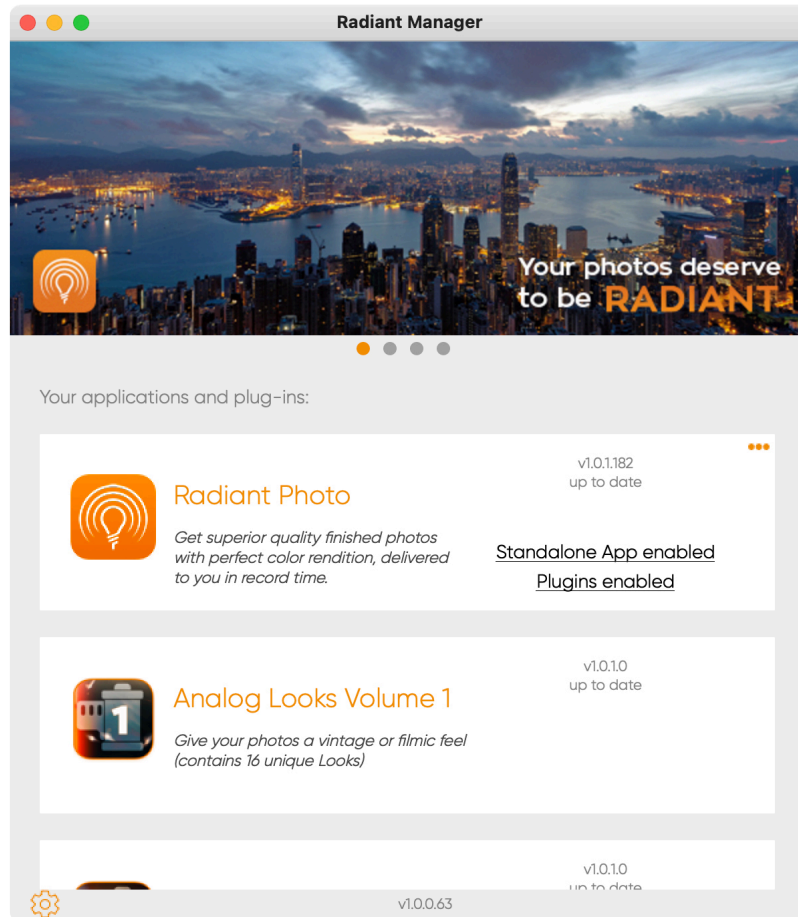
Radiant Manager

Your photos deserve to be RADIANT

Your applications and plug-ins:

•••

Radiant Photo

v1.0.1.182
up to date

Get superior quality finished photos with perfect color rendition, delivered to you in record time.

Standalone App enabled

Plugins enabled

1

Analog Looks Volume 1

v1.0.1.0
up to date

Give your photos a vintage or filmic feel (contains 16 unique Looks)

v1.0.1.0
up to date

v1.0.0.63